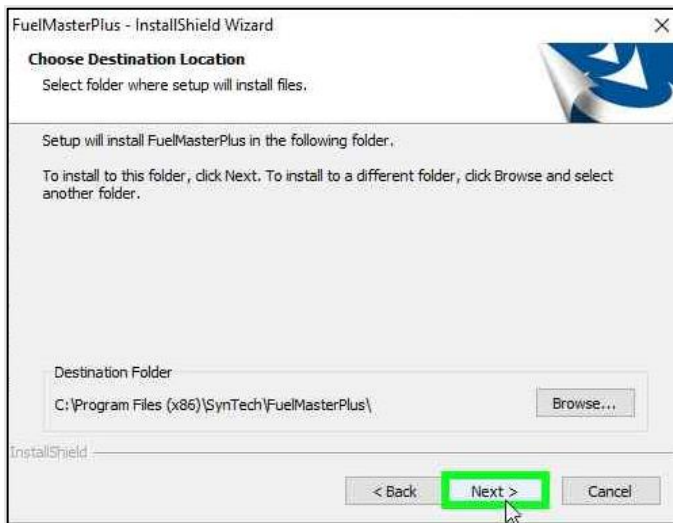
FuelMasterPlus - InstallShield Wizard

×

Choose Destination Location

Select folder where setup will install files.

Setup will install FuelMasterPlus in the following folder.

To install to this folder, click Next. To install to a different folder, click Browse and select another folder.

Destination Folder

C:\Program Files (x86)\SynTech\FuelMasterPlus\

Browse...

InstallShield

< Back

Next >

Cancel